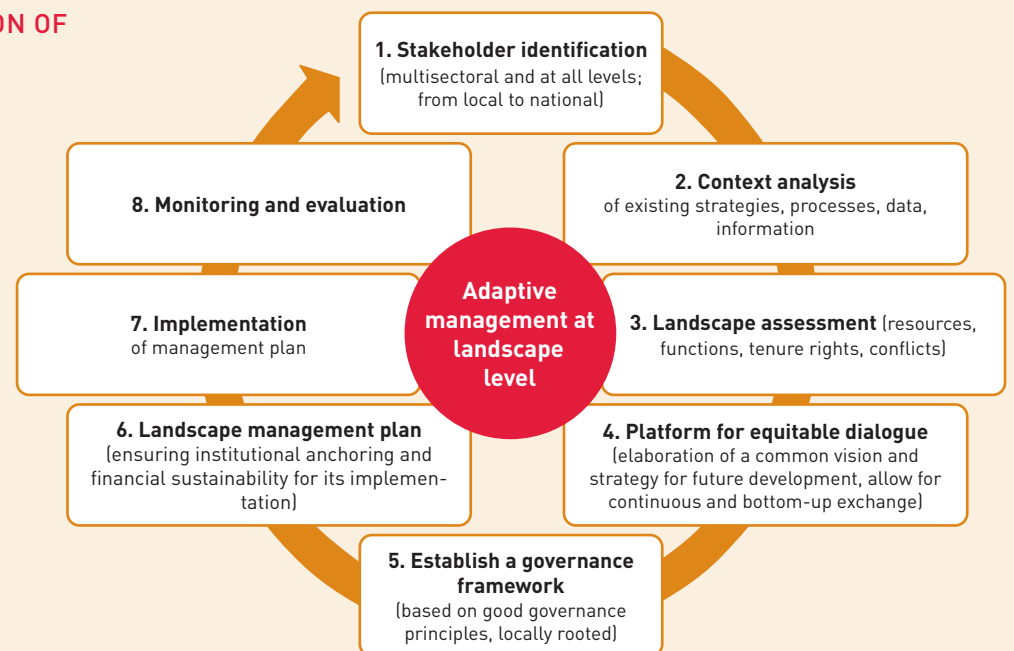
ON OF

1. Stakeholder identification (multisectoral and at all levels; from local to national)

2. Context analysis of existing strategies, processes, data, information

3. Landscape assessment (resources, functions, tenure rights, conflicts)

4. Platform for equitable dialogue (elaboration of a common vision and strategy for future development, allow for continuous and bottom-up exchange)

5. Establish a governance framework (based on good governance principles, locally rooted)

6. Landscape management plan (ensuring institutional anchoring and financial sustainability for its implementation)

7. Implementation of management plan

8. Monitoring and evaluation

Adaptive management at landscape level